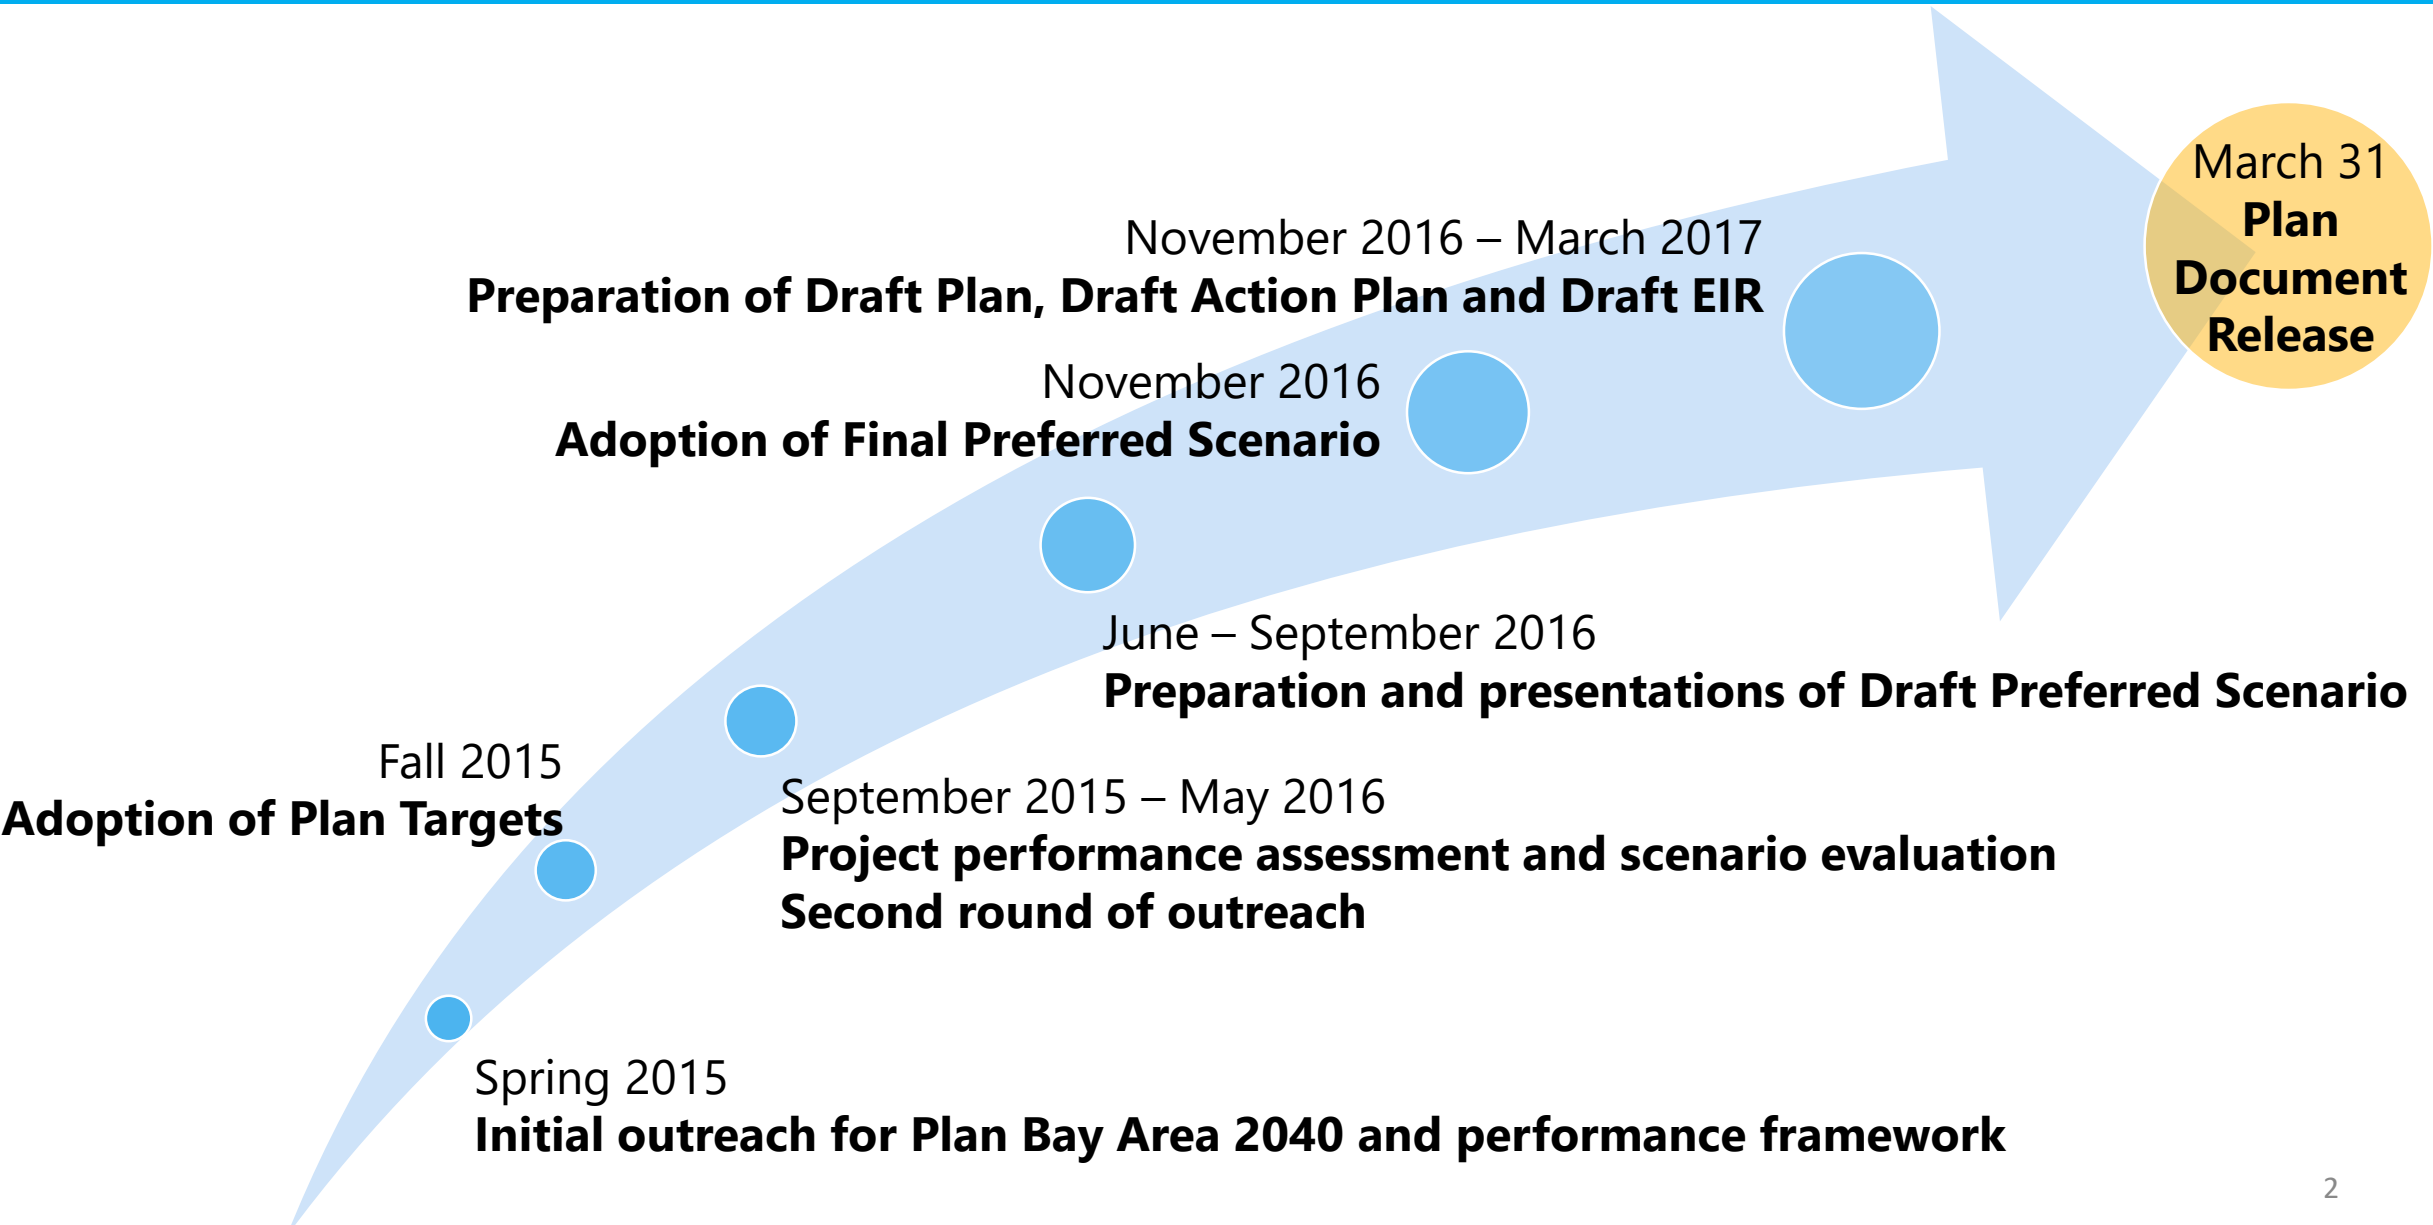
March 31
Plan Document Release

November 2016 – March 2017
Preparation of Draft Plan, Draft Action Plan and Draft EIR

November 2016
Adoption of Final Preferred Scenario

June – September 2016
Preparation and presentations of Draft Preferred Scenario

Fall 2015
Adoption of Plan Targets

September 2015 – May 2016
Project performance assessment and scenario evaluation
Second round of outreach

Spring 2015
Initial outreach for Plan Bay Area 2040 and performance framework

2